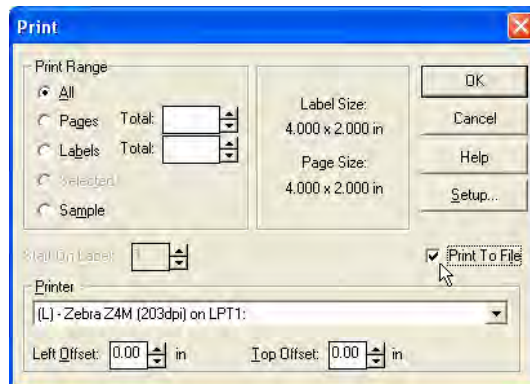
Print

Print Range
All
Pages Total:
Labels Total:
Selected
Sample

Label Size:
4.000 x 2.000 in
Page Size:
4.000 x 2.000 in

OK
Cancel
Help
Setup...

Start On Label: 1

Print To File

Printer
(L) - Zebra Z4M (203dpi) on LPT1:

Left Offset: 0.00 in
Top Offset: 0.00 in